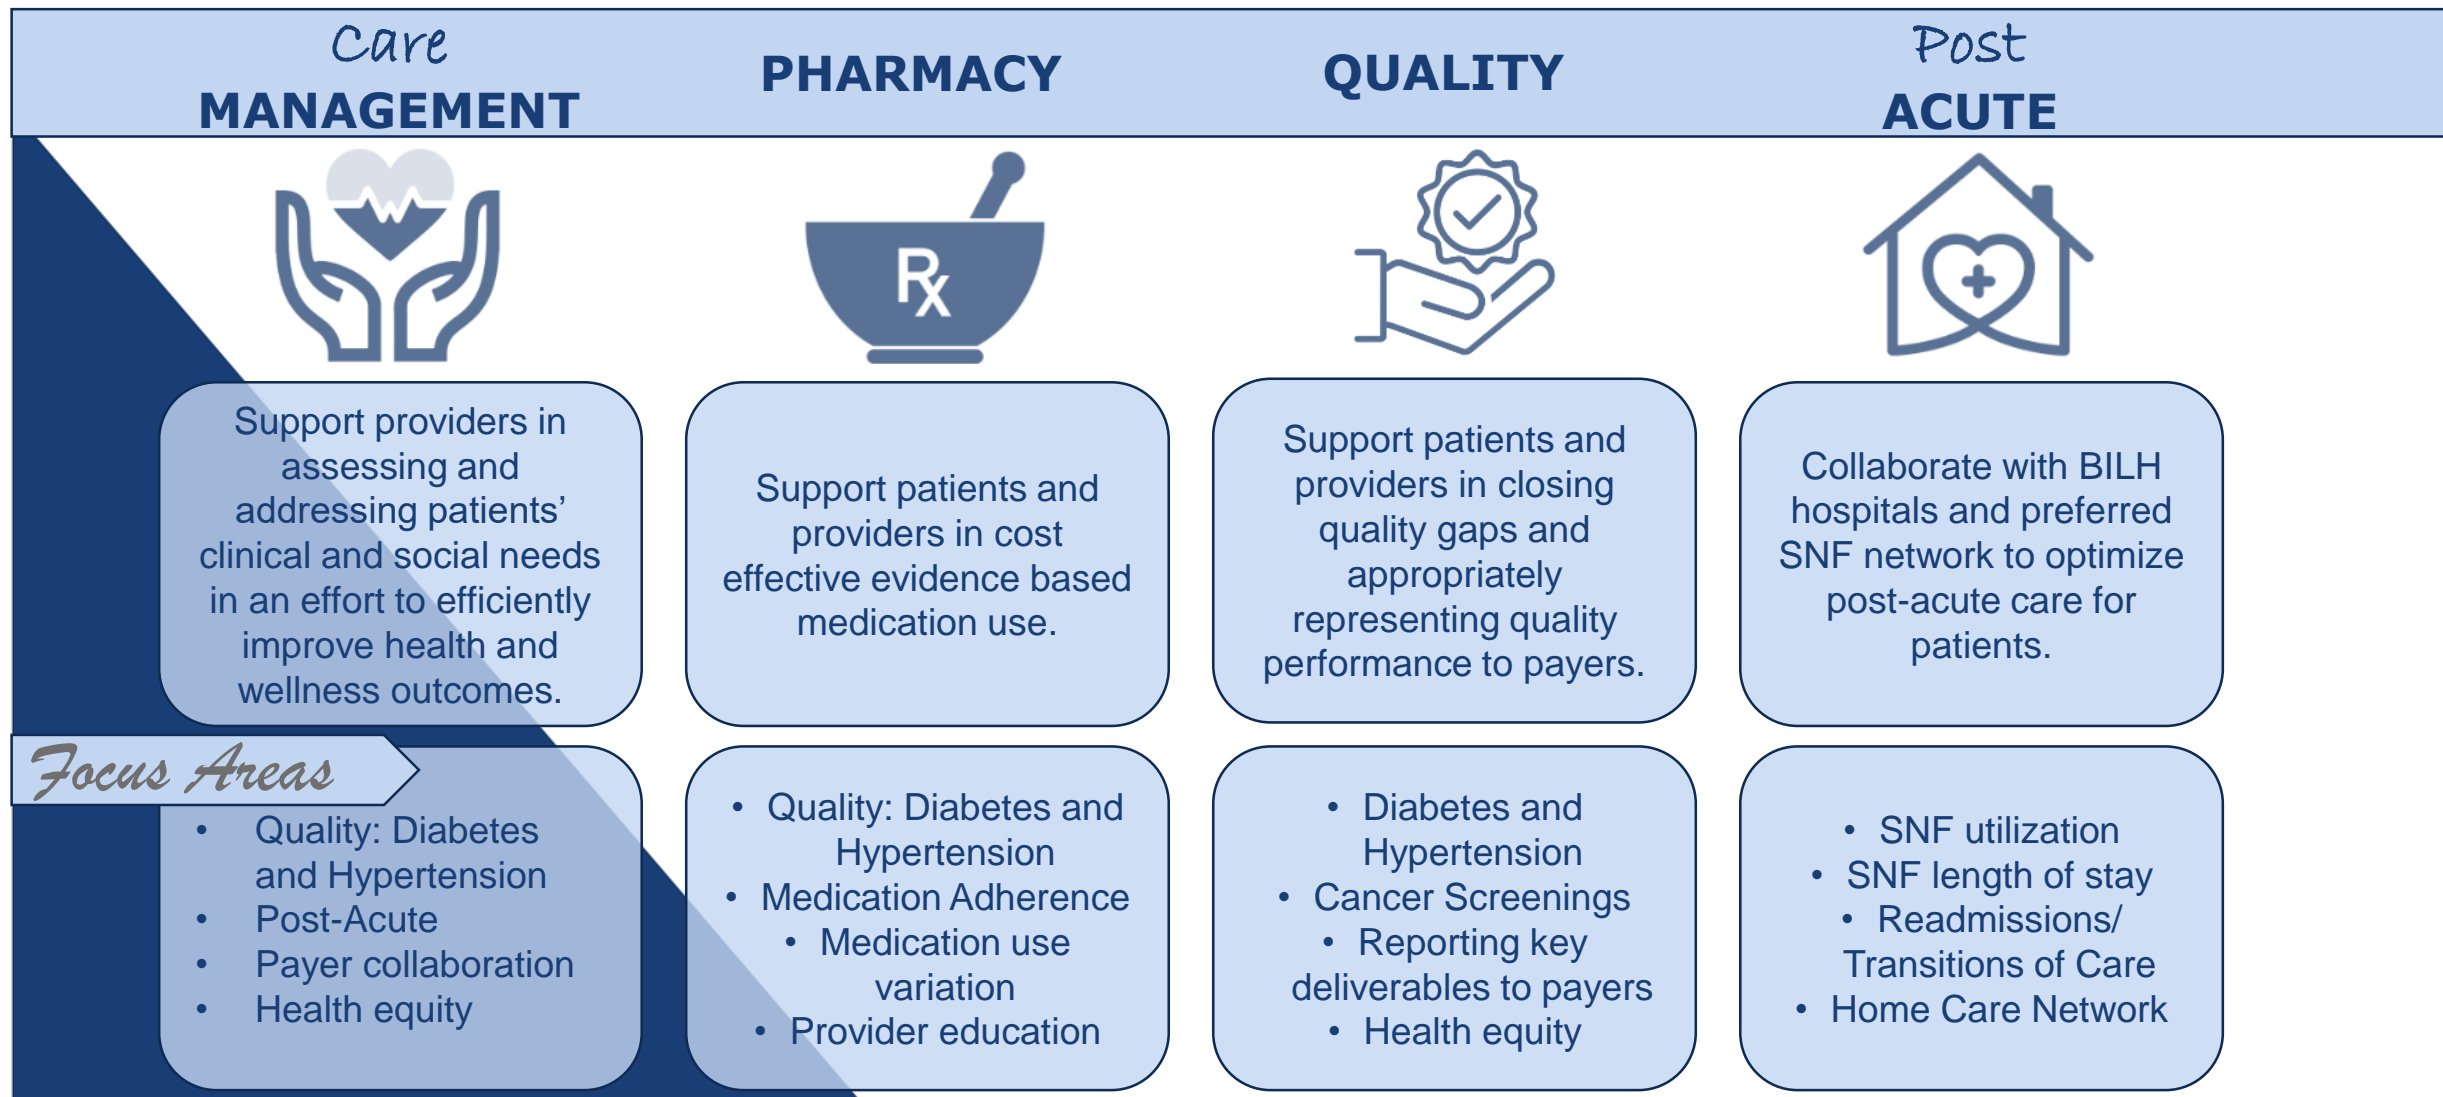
Care MANAGEMENT

PHARMACY

QUALITY

Post ACUTE

Rx

Support providers in assessing and addressing patients' clinical and social needs in an effort to efficiently improve health and wellness outcomes.

Support patients and providers in cost effective evidence based medication use.

Support patients and providers in closing quality gaps and appropriately representing quality performance to payers.

Collaborate with BILH hospitals and preferred SNF network to optimize post-acute care for patients.

Focus Areas

- Quality: Diabetes and Hypertension
- Post-Acute
- Payer collaboration
- Health equity

- Quality: Diabetes and Hypertension
- Medication Adherence
- Medication use variation
- Provider education

- Diabetes and Hypertension
- Cancer Screenings
- Reporting key deliverables to payers
- Health equity

- SNF utilization
- SNF length of stay
- Readmissions/ Transitions of Care
- Home Care Network